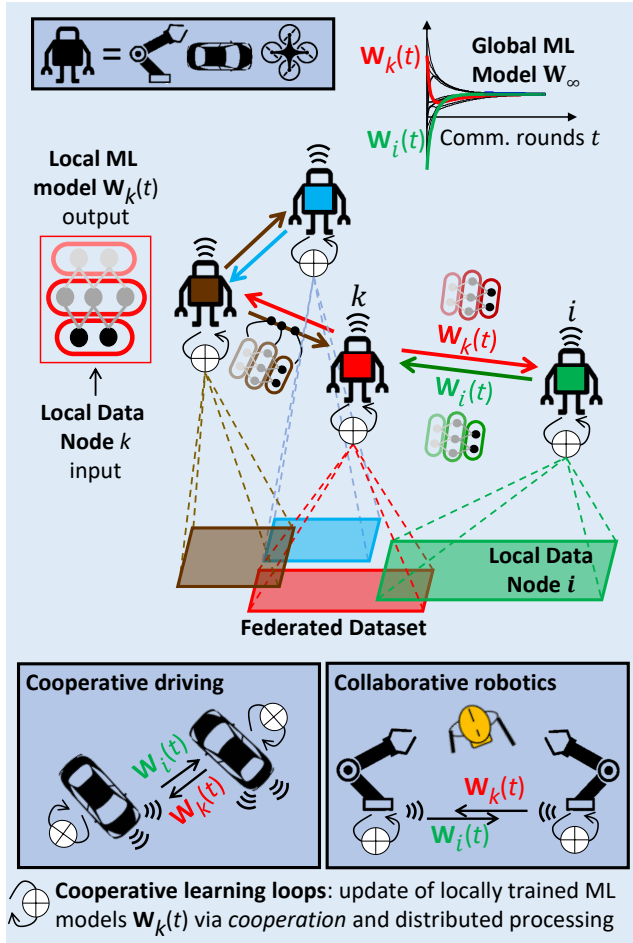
=

$\mathbf{W}_k(t)$

Global ML Model $\mathbf{W}_\infty$

$\mathbf{W}_i(t)$ Comm. rounds $t$

Local ML model $\mathbf{W}_k(t)$ output

Local Data Node $k$ input

$k$

$i$

$\mathbf{W}_k(t)$

$\mathbf{W}_i(t)$

Local Data Node $i$

Federated Dataset

Cooperative driving

$\mathbf{W}_i(t)$

$\mathbf{W}_k(t)$

Collaborative robotics

$\mathbf{W}_k(t)$

$\mathbf{W}_i(t)$

Cooperative learning loops: update of locally trained ML models $\mathbf{W}_k(t)$ via *cooperation* and distributed processing